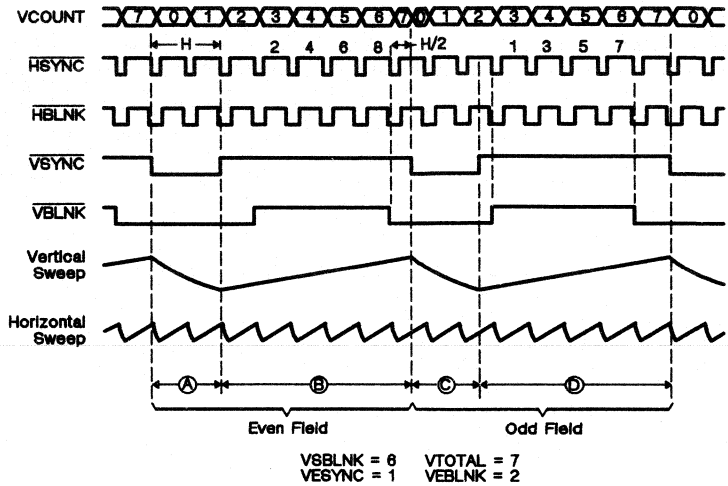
VCOUNT 7 0 1 2 3 4 5 6 7 0 1 2 3 4 5 6 7 0

H
2 4 6 8
H/2
1 3 5 7

$\overline{HSYNC}$

$\overline{HBLNK}$

$\overline{VSYNC}$

$\overline{VBLNK}$

Vertical Sweep

Horizontal Sweep

A B C D

Even Field
Odd Field

VSBLNK = 6 VTOTAL = 7
VESYNC = 1 VEBLNK = 2